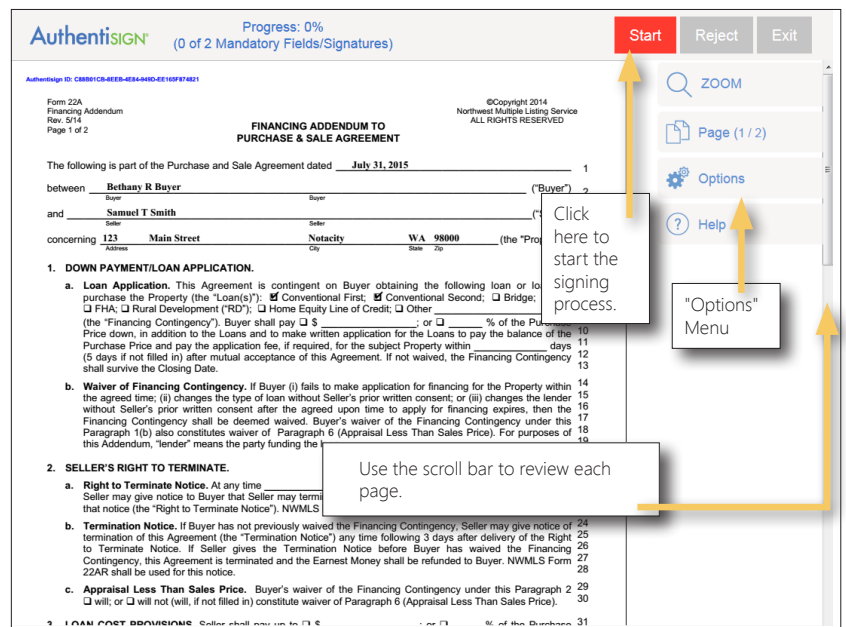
AuthentiSIGN

Progress: 0%
(0 of 2 Mandatory Fields/Signatures)

Start Reject Exit

Authentisign ID: C88B01CB-8EEB-4E84-949D-EE165F874821

Form 22A
Financing Addendum
Rev. 5/14
Page 1 of 2

©Copyright 2014
Northwest Multiple Listing Service
ALL RIGHTS RESERVED

FINANCING ADDENDUM TO
PURCHASE & SALE AGREEMENT

The following is part of the Purchase and Sale Agreement dated July 31, 2015 1

between Bethany R Buyer ("Buyer") 2
Buyer Buyer

and Samuel T Smith ("S
Seller Seller

concerning 123 Main Street Notacity WA 98000 (the "Pr
Address City State Zip

1. DOWN PAYMENT/LOAN APPLICATION.

a. Loan Application. This Agreement is contingent on Buyer obtaining the following loan or loa purchase the Property (the "Loan(s)"): ☑ Conventional First; ☑ Conventional Second; ☐ Bridge; ☐ FHA; ☐ Rural Development ("RD"); ☐ Home Equity Line of Credit; ☐ Other (the "Financing Contingency"). Buyer shall pay ☐ $ ; or ☐ % of the Purcha Price down, in addition to the Loans and to make written application for the Loans to pay the balance of the Purchase Price and pay the application fee, if required, for the subject Property within days (5 days if not filled in) after mutual acceptance of this Agreement. If not waived, the Financing Contingency shall survive the Closing Date. 10 11 12 13

b. Waiver of Financing Contingency. If Buyer (i) fails to make application for Financing for the Property within the agreed time; (ii) changes the type of loan without Seller's prior written consent; or (iii) changes the lender without Seller's prior written consent after the agreed upon time to apply for financing expires, then the Financing Contingency shall be deemed waived. Buyer's waiver of the Financing Contingency under this Paragraph 1(b) also constitutes waiver of Paragraph 6 (Appraisal Less Than Sales Price). For purposes of this Addendum, "lender" means the party funding the 14 15 16 17 18 19

2. SELLER'S RIGHT TO TERMINATE.

a. Right to Terminate Notice. At any time Seller may give notice to Buyer that Seller may termi that notice (the "Right to Terminate Notice"). NWMLS

b. Termination Notice. If Buyer has not previously waived the Financing Contingency, Seller may give notice of termination of this Agreement (the "Termination Notice") any time following 3 days after delivery of the Right to Terminate Notice. If Seller gives the Termination Notice before Buyer has waived the Financing Contingency, this Agreement is terminated and the Earnest Money shall be refunded to Buyer. NWMLS Form 22AR shall be used for this notice. 24 25 26 27 28

c. Appraisal Less Than Sales Price. Buyer's waiver of the Financing Contingency under this Paragraph 2 ☐ will; or ☐ will not (will, if not filled in) constitute waiver of Paragraph 6 (Appraisal Less Than Sales Price). 29 30

3. LOAN COST PROVISIONS. Seller shall pay up to ☐ $ ; or ☐ % of the Purchase 31

ZOOM
Page (1 / 2)
Options
Help

Click here to start the signing process.

"Options" Menu

Use the scroll bar to review each page.